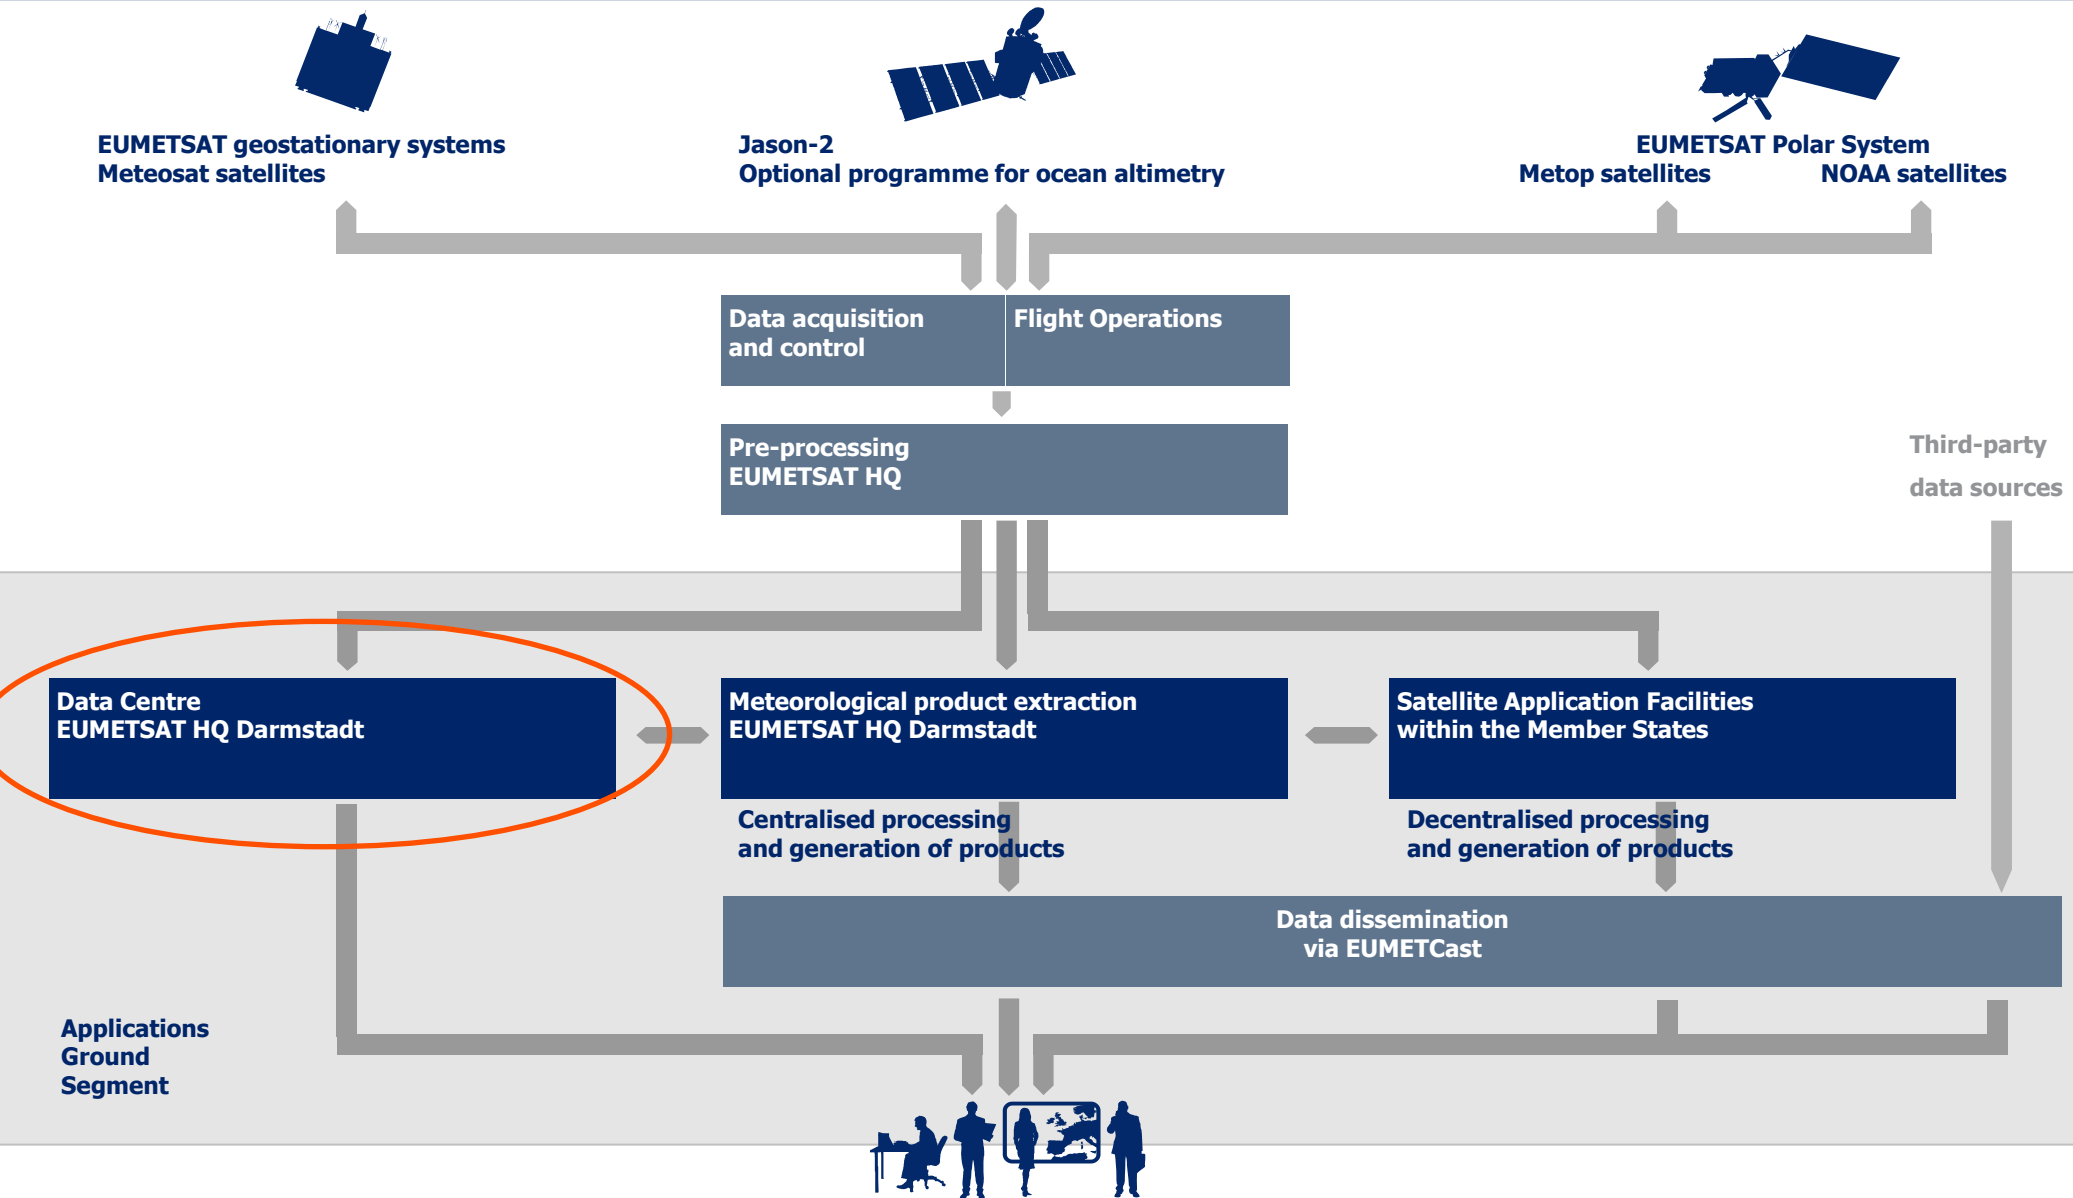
EUMETSAT geostationary systems
Meteosat satellites

Jason-2
Optional programme for ocean altimetry

EUMETSAT Polar System
Metop satellites NOAA satellites

Data acquisition and control

Flight Operations

Pre-processing
EUMETSAT HQ

Third-party data sources

Data Centre
EUMETSAT HQ Darmstadt

Meteorological product extraction
EUMETSAT HQ Darmstadt

Satellite Application Facilities within the Member States

Centralised processing and generation of products

Decentralised processing and generation of products

Data dissemination
via EUMETCast

Applications
Ground
Segment